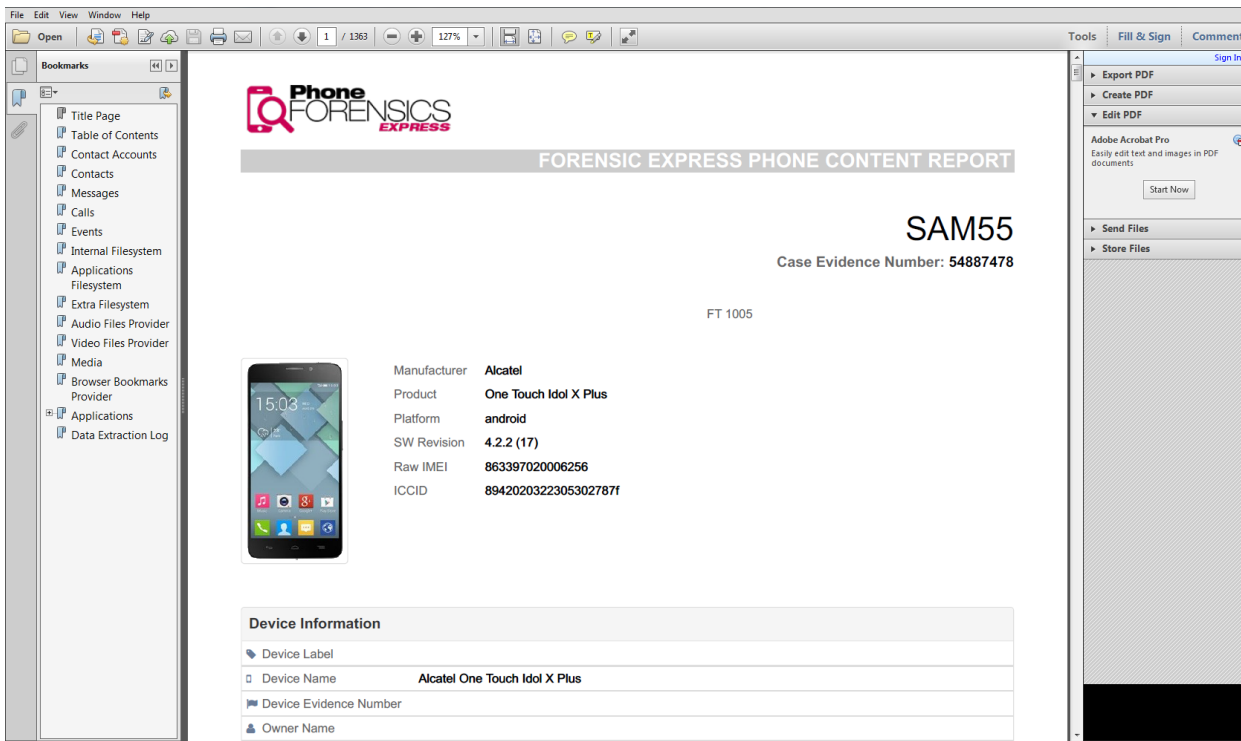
File Edit View Window Help

Open 1 / 1363 127% Tools Fill & Sign Comment

Bookmarks

Title Page
Table of Contents
Contact Accounts
Contacts
Messages
Calls
Events
Internal Filesystem
Applications Filesystem
Extra Filesystem
Audio Files Provider
Video Files Provider
Media
Browser Bookmarks Provider
Applications
Data Extraction Log

Phone FORENSICS EXPRESS

FORENSIC EXPRESS PHONE CONTENT REPORT

SAM55

Case Evidence Number: 54887478

FT 1005

15:03

| Manufacturer | Alcatel |
|---|---|
| Product | One Touch Idol X Plus |
| Platform | android |
| SW Revision | 4.2.2 (17) |
| Raw IMEI | 863397020006256 |
| ICCID | 8942020322305302787f |

Device Information

| Device Label | |
|---|---|
| Device Name | Alcatel One Touch Idol X Plus |
| Device Evidence Number | |
| Owner Name | |

Sign In
Export PDF
Create PDF
Edit PDF
Adobe Acrobat Pro
Easily edit text and images in PDF documents
Start Now
Send Files
Store Files